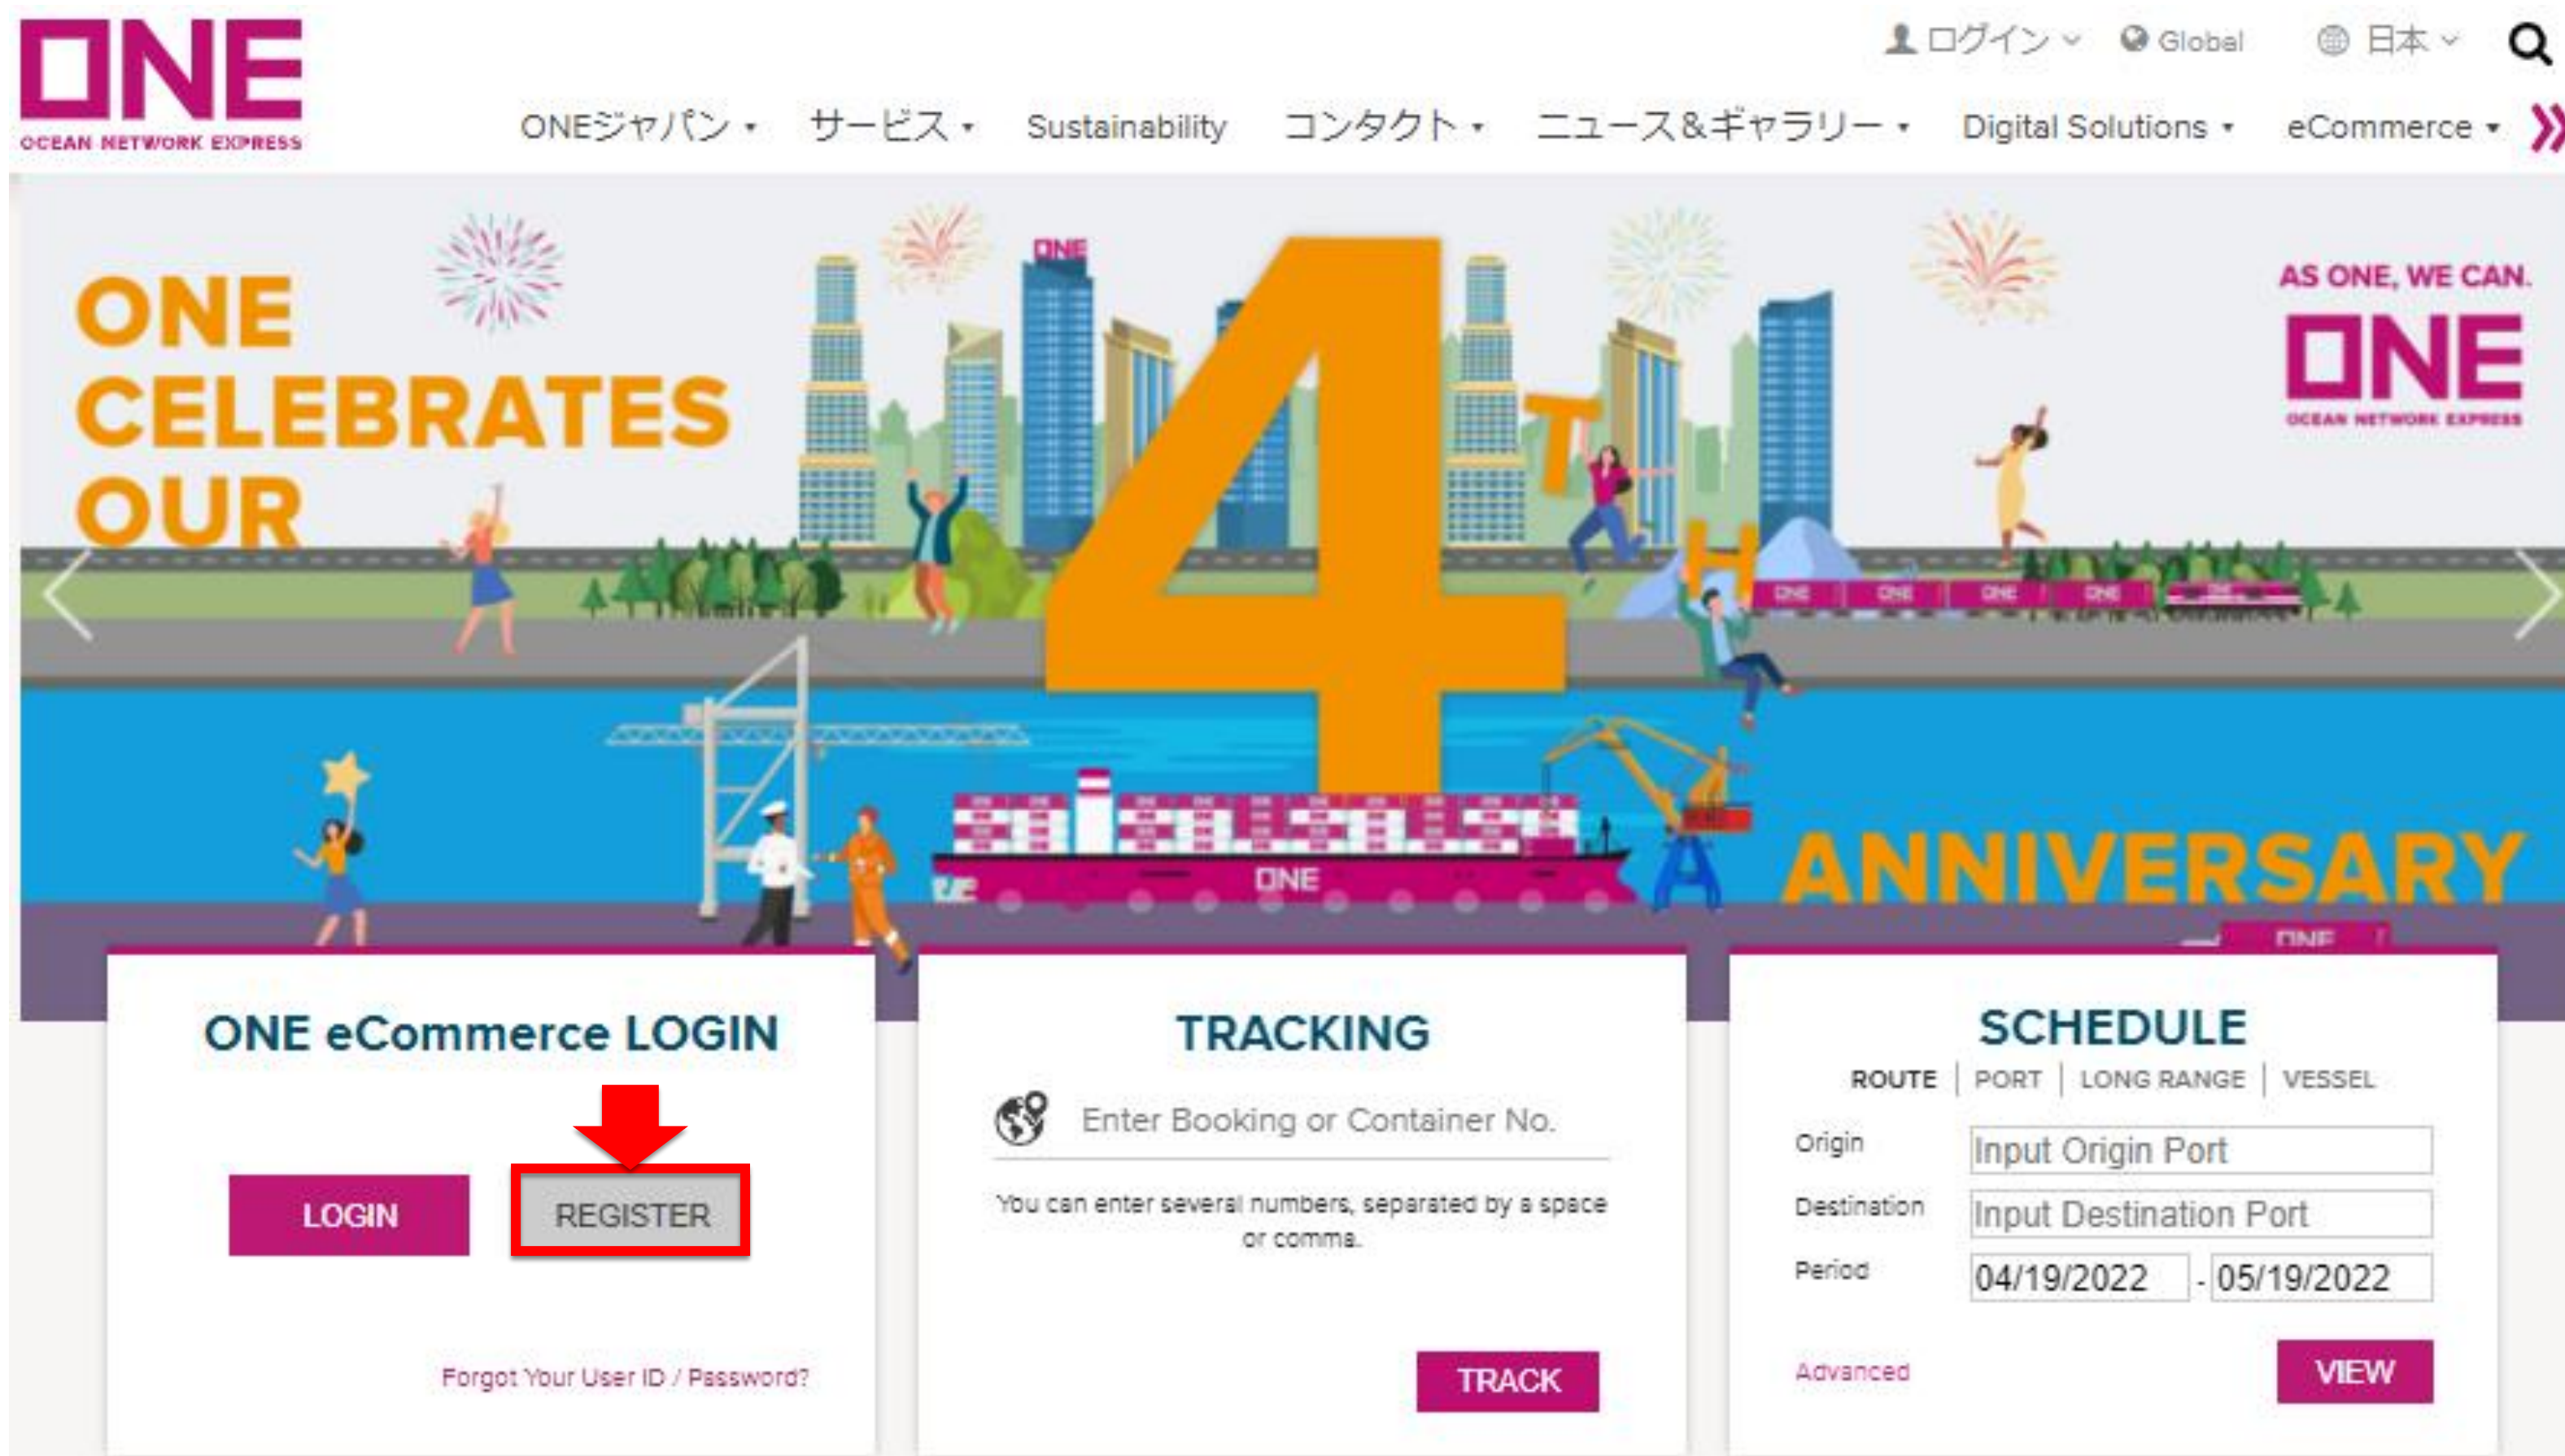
ONE
OCEAN NETWORK EXPRESS

ログイン Global 日本

ONEジャパン サービス Sustainability コンタクト ニュース&ギャラリー Digital Solutions eCommerce

ONE CELEBRATES OUR 4TH ANNIVERSARY

AS ONE, WE CAN.
ONE
OCEAN NETWORK EXPRESS

ONE eCommerce LOGIN
LOGIN REGISTER
Forgot Your User ID / Password?

TRACKING
Enter Booking or Container No.
You can enter several numbers, separated by a space or comma.
TRACK

SCHEDULE
ROUTE | PORT | LONG RANGE | VESSEL
Origin Input Origin Port
Destination Input Destination Port
Period 04/19/2022 - 05/19/2022
Advanced
VIEW